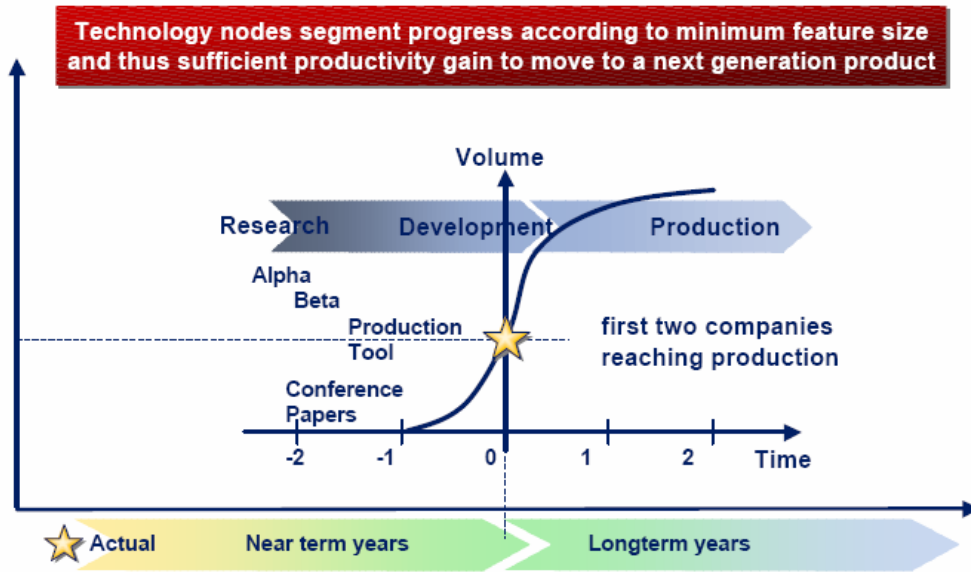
Technology nodes segment progress according to minimum feature size and thus sufficient productivity gain to move to a next generation product

Volume

Research

Development

Production

Alpha

Beta

Production Tool

first two companies reaching production

Conference Papers

-2

-1

0

1

2

Time

Actual

Near term years

Longterm years